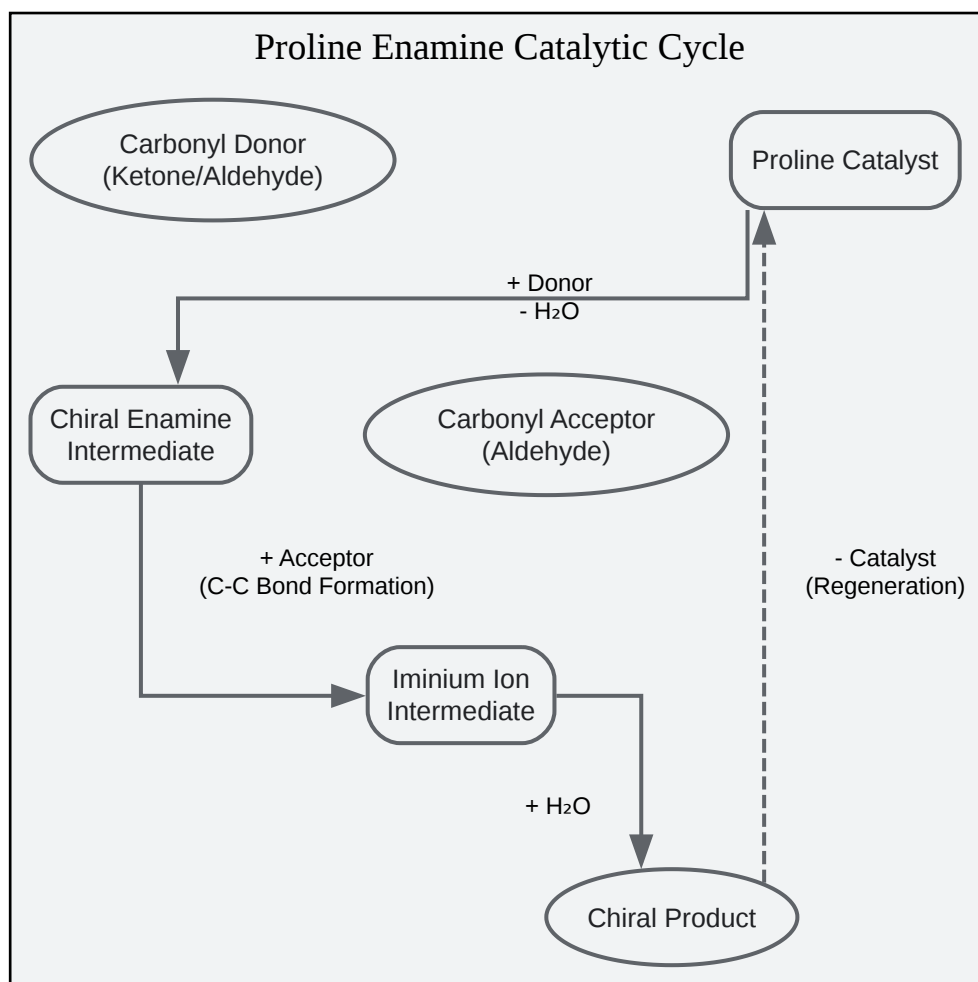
Proline Enamine Catalytic Cycle

Carbonyl Donor
(Ketone/Aldehyde)

Proline Catalyst

+ Donor
- $H_2O$

Chiral Enamine
Intermediate

Carbonyl Acceptor
(Aldehyde)

+ Acceptor
(C-C Bond Formation)

- Catalyst
(Regeneration)

Iminium Ion
Intermediate

+ $H_2O$

Chiral Product